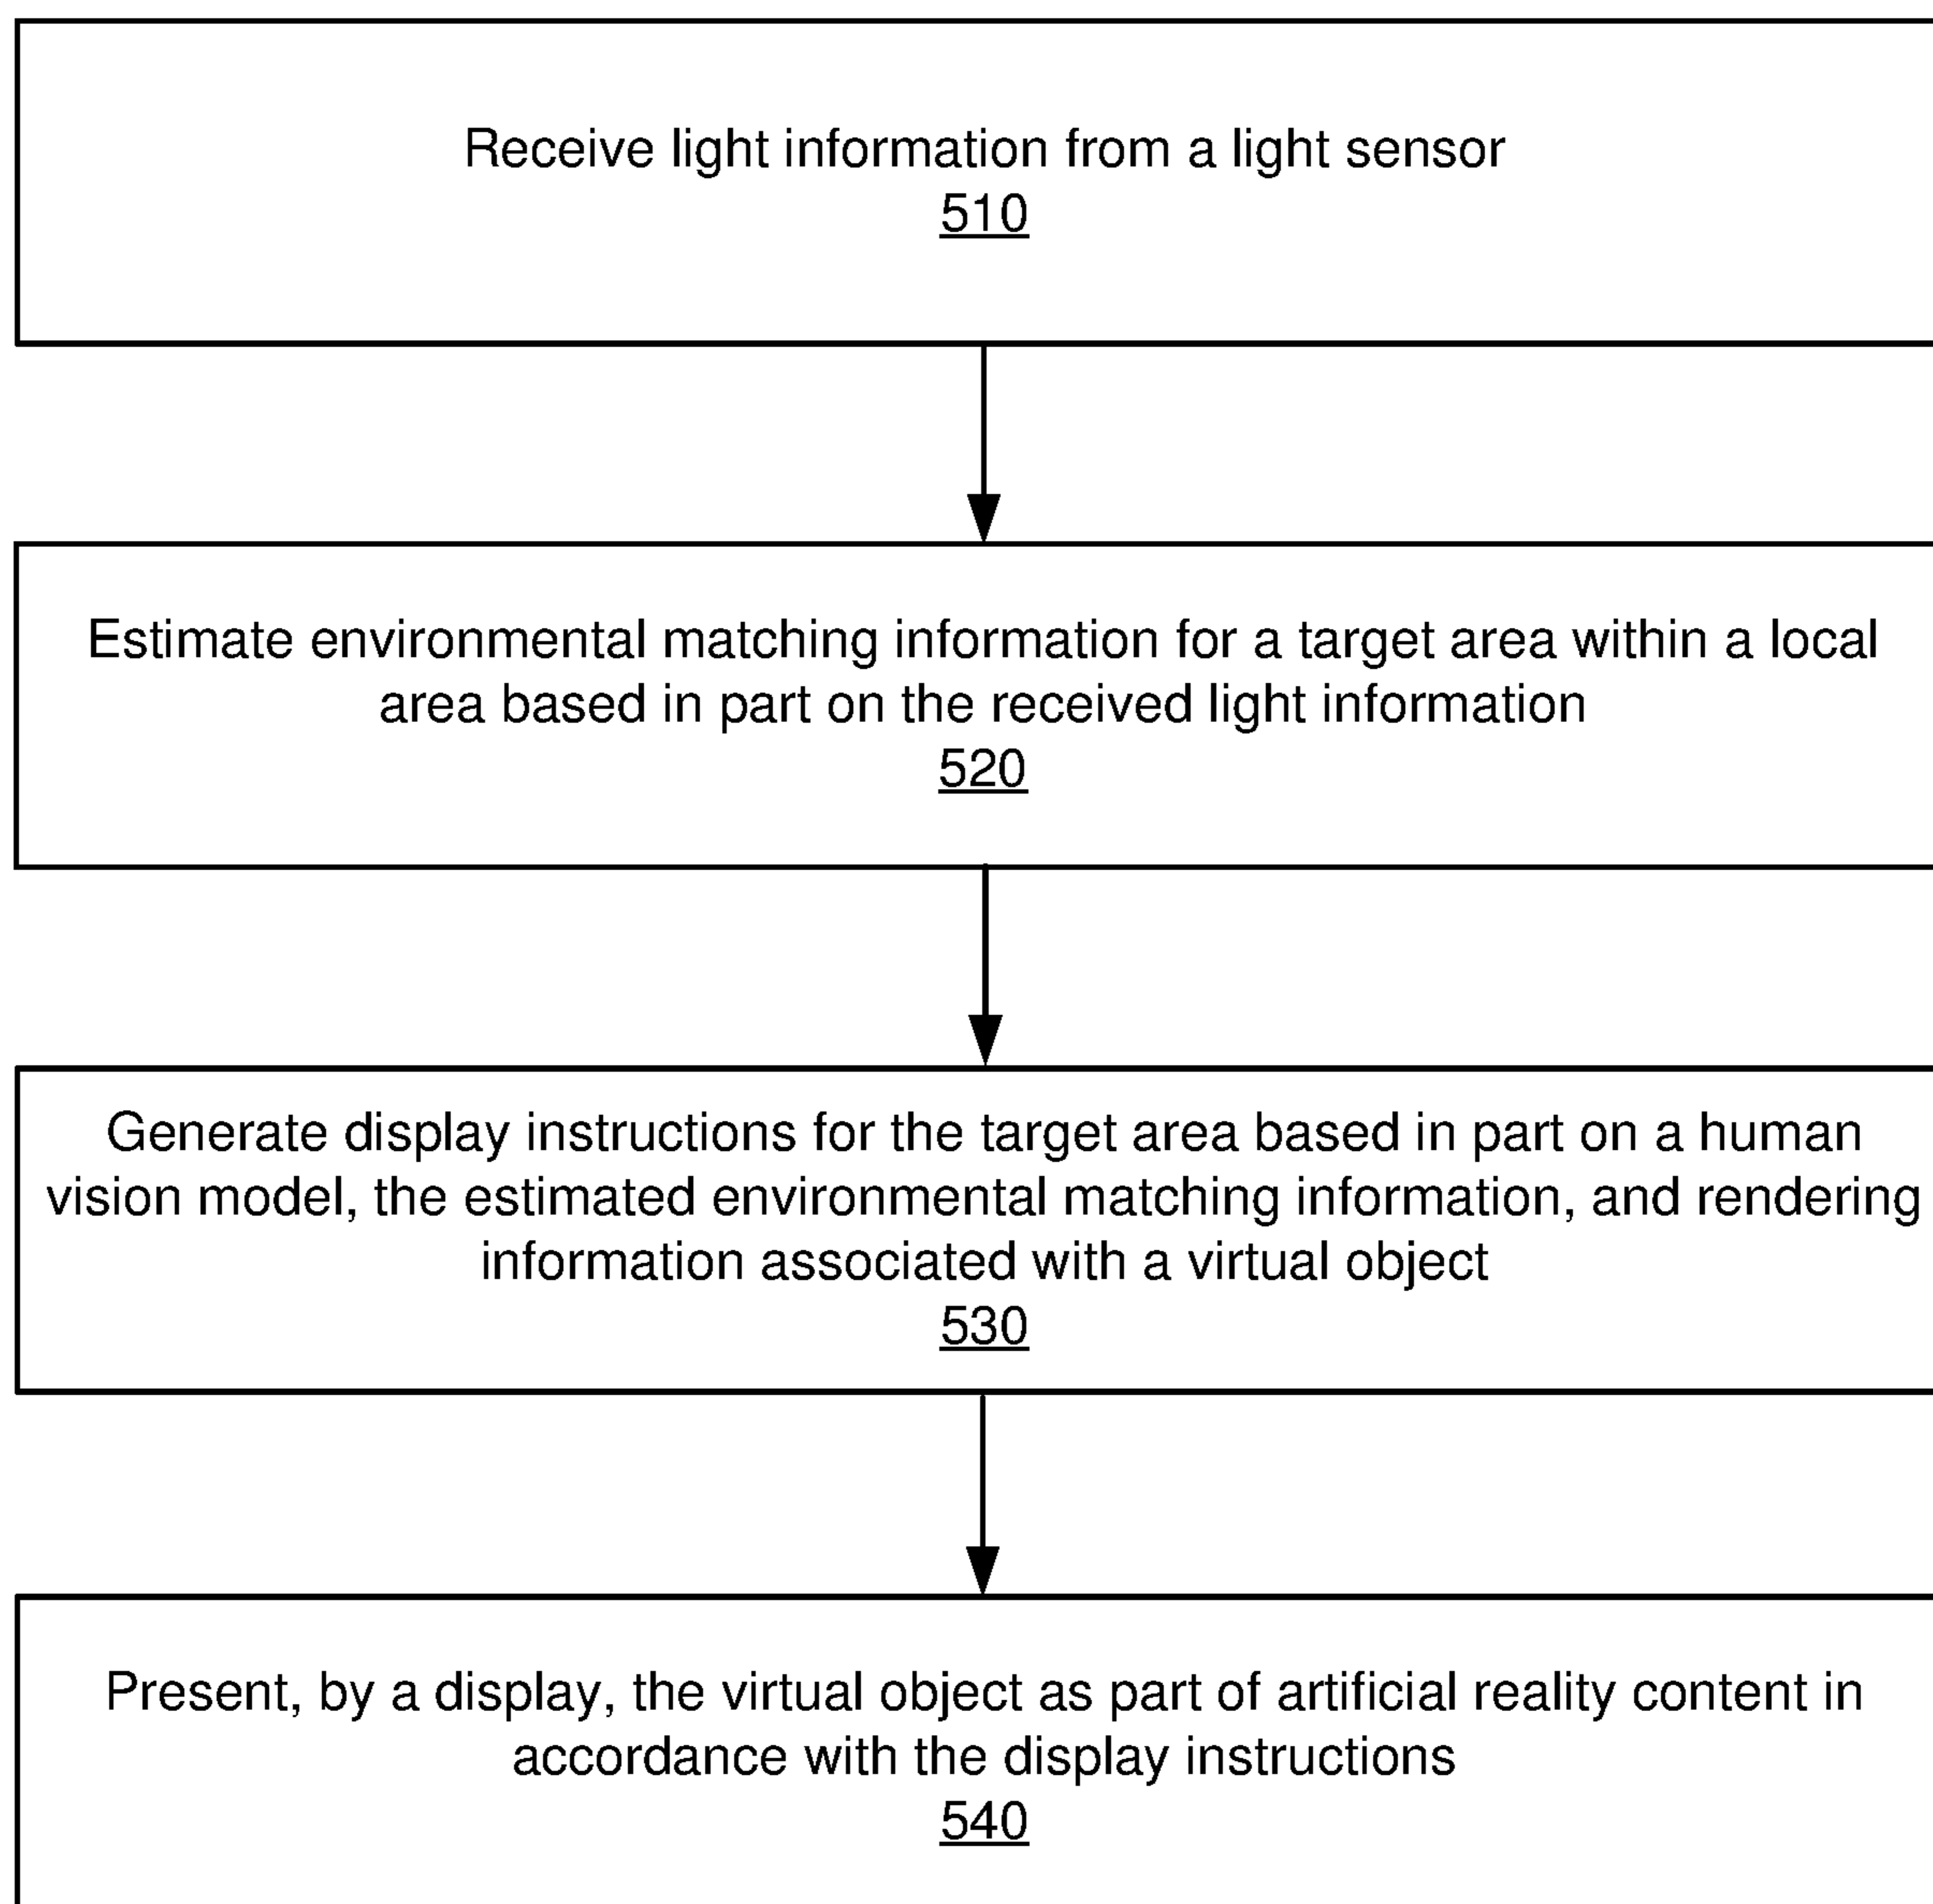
Receive light information from a light sensor
510

Estimate environmental matching information for a target area within a local area based in part on the received light information
520

Generate display instructions for the target area based in part on a human vision model, the estimated environmental matching information, and rendering information associated with a virtual object
530

Present, by a display, the virtual object as part of artificial reality content in accordance with the display instructions
540